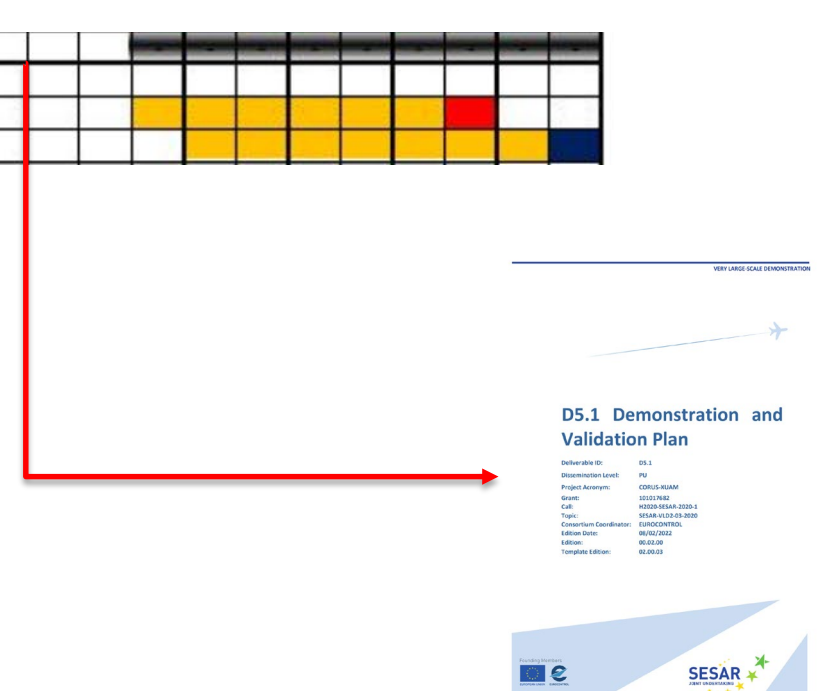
VERY LARGE-SCALE DEMONSTRATION

D5.1 Demonstration and Validation Plan

| | |
|---|---|
| Deliverable ID: | D5.1 |
| Dissemination Level: | PU |
| Project Acronym: | CORUS-XUAM |
| Grant: | 101017682 |
| Call: | H2020-SESAR-2020-1 |
| Topic: | SESAR-VLD2-03-2020 |
| Consortium Coordinator: | EUROCONTROL |
| Edition Date: | 08/02/2022 |
| Edition: | 00.02.00 |
| Template Edition: | 02.00.03 |

Founding Members

SESAR